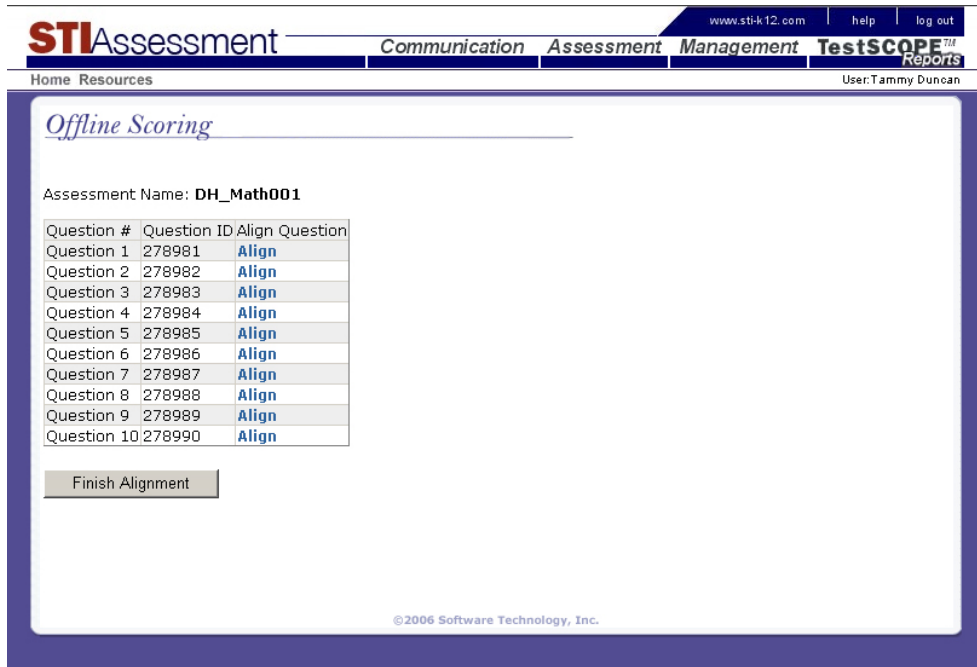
www.sti-k12.com help log out

STIAssessment

Communication Assessment Management TestSCOPE™ Reports

Home Resources

User:Tammy Duncan

Offline Scoring

Assessment Name: DH_Math001

| Question # | Question ID | Align Question |
|---|---|---|
| Question 1 | 278981 | Align |
| Question 2 | 278982 | Align |
| Question 3 | 278983 | Align |
| Question 4 | 278984 | Align |
| Question 5 | 278985 | Align |
| Question 6 | 278986 | Align |
| Question 7 | 278987 | Align |
| Question 8 | 278988 | Align |
| Question 9 | 278989 | Align |
| Question 10 | 278990 | Align |

Finish Alignment

©2006 Software Technology, Inc.